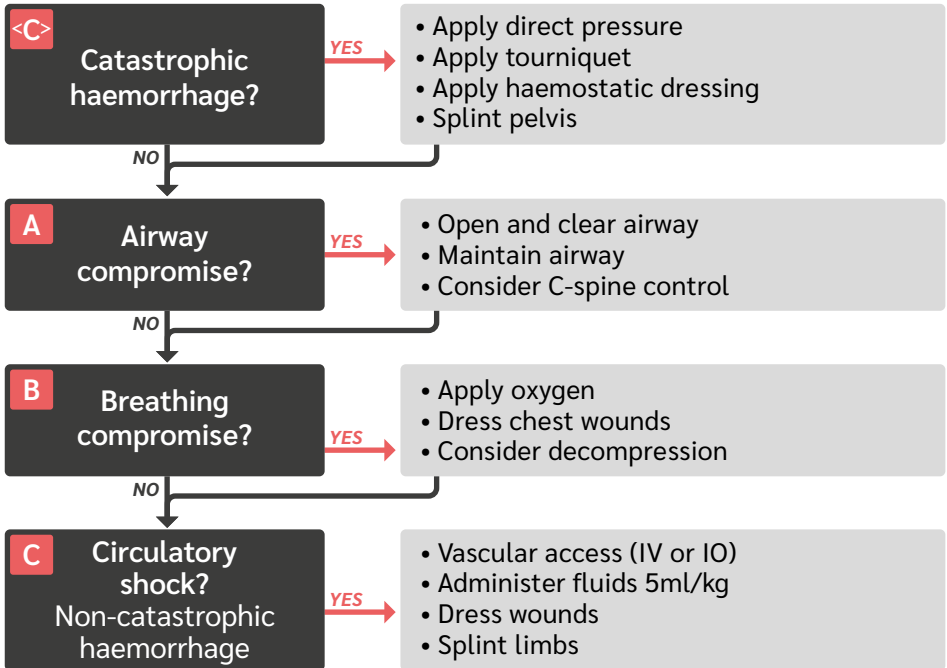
<C>
Catastrophic haemorrhage?

YES

• Apply direct pressure
• Apply tourniquet
• Apply haemostatic dressing
• Splint pelvis

NO

A
Airway compromise?

YES

• Open and clear airway
• Maintain airway
• Consider C-spine control

NO

B
Breathing compromise?

YES

• Apply oxygen
• Dress chest wounds
• Consider decompression

NO

C
Circulatory shock?
Non-catastrophic haemorrhage

YES

• Vascular access (IV or IO)
• Administer fluids 5ml/kg
• Dress wounds
• Splint limbs